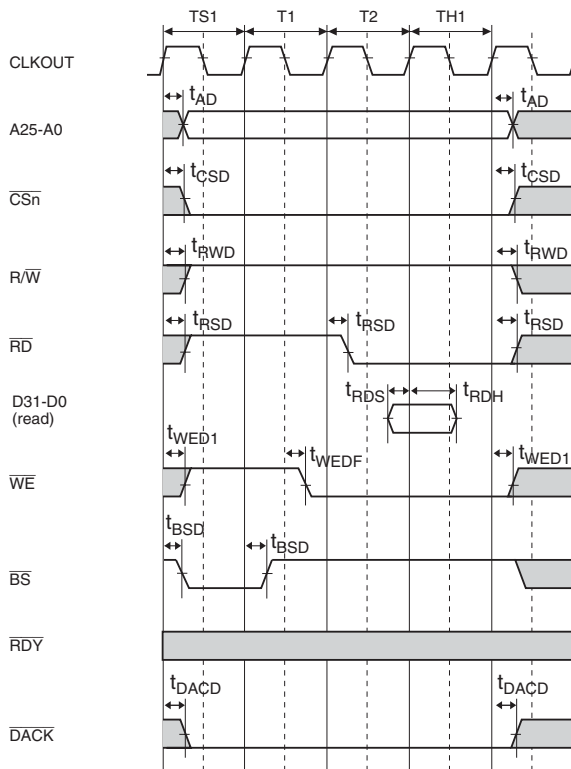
TS1 T1 T2 TH1

CLKOUT

$t_{AD}$ $t_{AD}$

A25-A0

$t_{CSD}$ $t_{CSD}$

$\overline{CSn}$

$t_{RWD}$ $t_{RWD}$

R/$\overline{W}$

$t_{RSD}$ $t_{RSD}$ $t_{RSD}$

$\overline{RD}$

$t_{RDS}$ $t_{RDH}$

D31-D0 (read)

$t_{WED1}$ $t_{WEDF}$ $t_{WED1}$

$\overline{WE}$

$t_{BSD}$ $t_{BSD}$

$\overline{BS}$

$\overline{RDY}$

$t_{DACD}$ $t_{DACD}$

$\overline{DACK}$